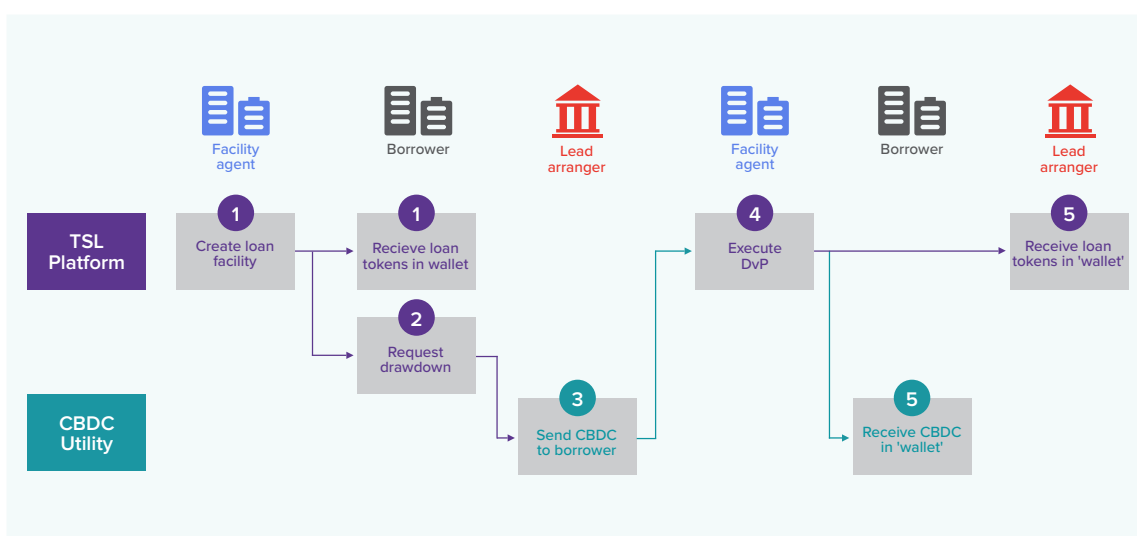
Facility agent

Borrower

Lead arranger

Facility agent

Borrower

Lead arranger

TSL Platform

CBDC Utility

1
Create loan facility

1
Recieve loan tokens in wallet

2
Request drawdown

3
Send CBDC to borrower

4
Execute DvP

5
Receive loan tokens in 'wallet'

5
Receive CBDC in 'wallet'